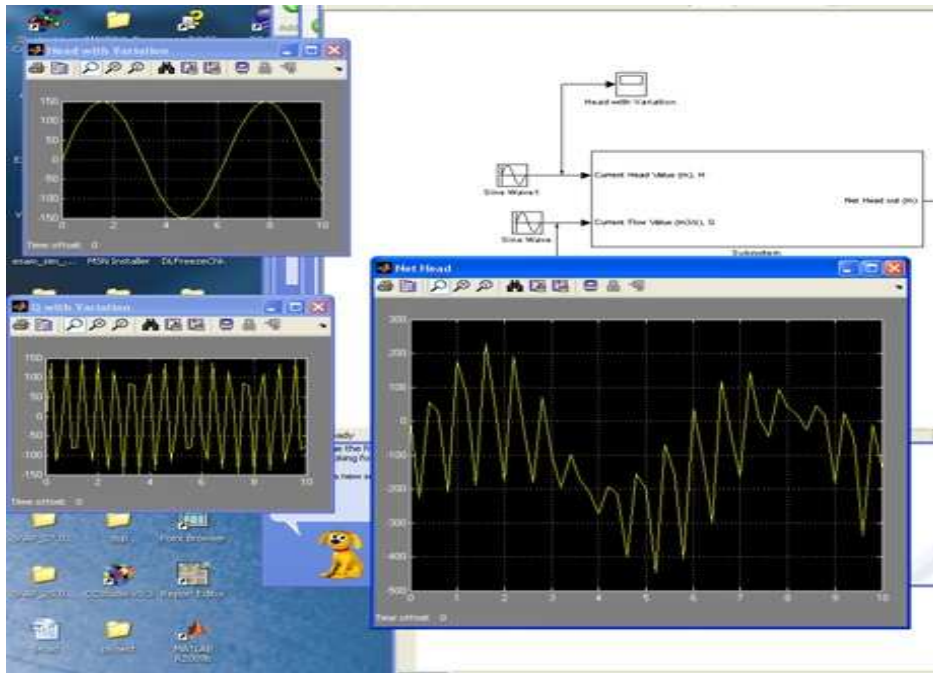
Head with Variation

150
100
50
0
-50
-100
-150
0 2 4 6 8 10

Time offset: 0

esam_sim_... MSN Installer DLFreezeChk

Q with Variation

150
100
50
0
-50
-100
-150
0 2 4 6 8 10

Time offset: 0

Head with Variation

Sine Wave1

Current Head Value (m), H

Net Head out (m)

Sine Wave

Current Flow Value (m3/s), Q

Subsystem

Net Head

300
200
100
0
-100
-200
-300
-400
-500
0 1 2 3 4 5 6 7 8 9 10

Time offset: 0

Font Browser

Report Editor

MATLAB R2009b